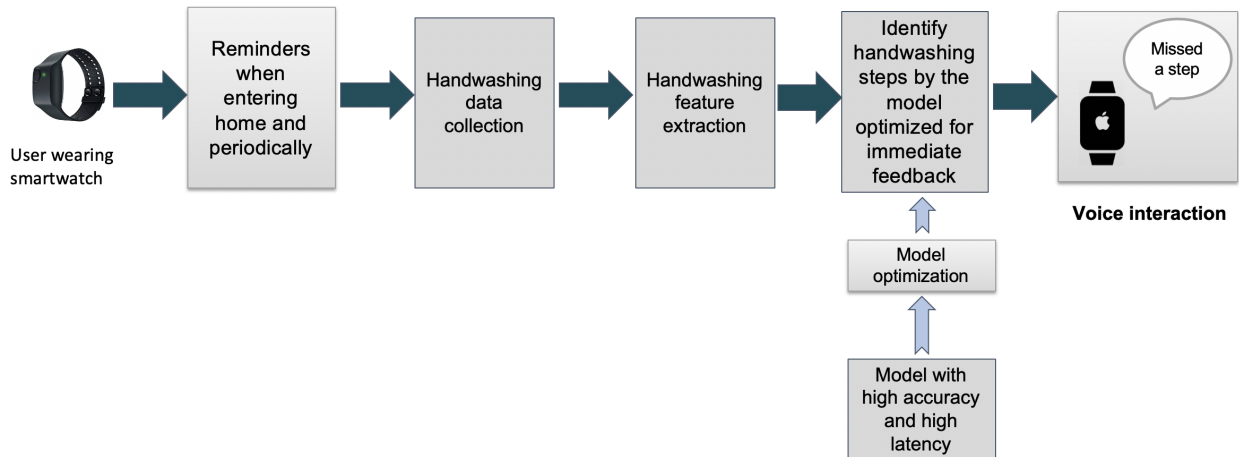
User wearing smartwatch

Reminders when entering home and periodically

Handwashing data collection

Handwashing feature extraction

Identify handwashing steps by the model optimized for immediate feedback

Missed a step

Voice interaction

Model optimization

Model with high accuracy and high latency